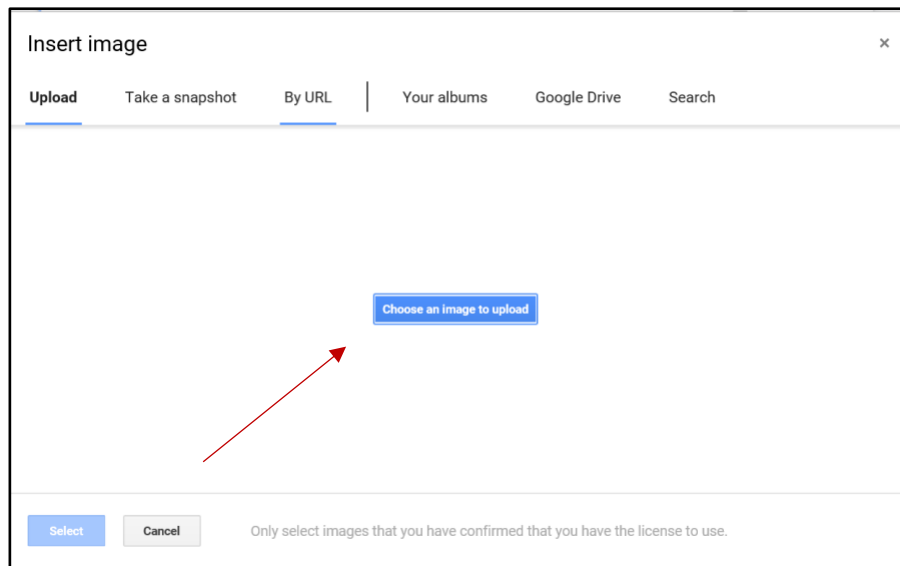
Insert image

×

Upload

Take a snapshot

By URL

Your albums

Google Drive

Search

Choose an image to upload

Select

Cancel

Only select images that you have confirmed that you have the license to use.